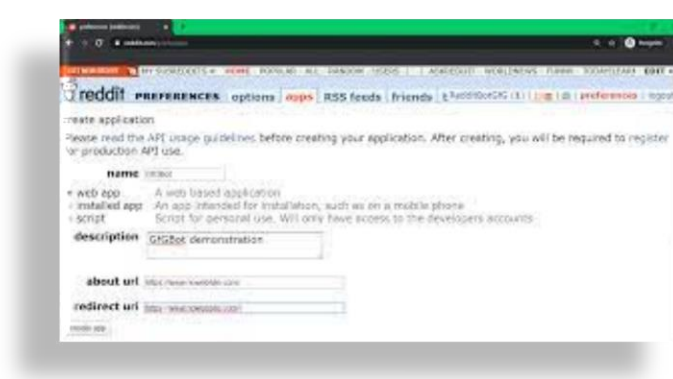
reddit PREFERENCES options apps RSS feeds friends

create application

Please read the API usage guidelines before creating your application. After creating, you will be required to register for production API use.

name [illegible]

web app A web based application
installed app An app intended for installation, such as on a mobile phone
script Script for personal use. Will only have access to the developers accounts

description GfGBot demonstration

about url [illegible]

redirect url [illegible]

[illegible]